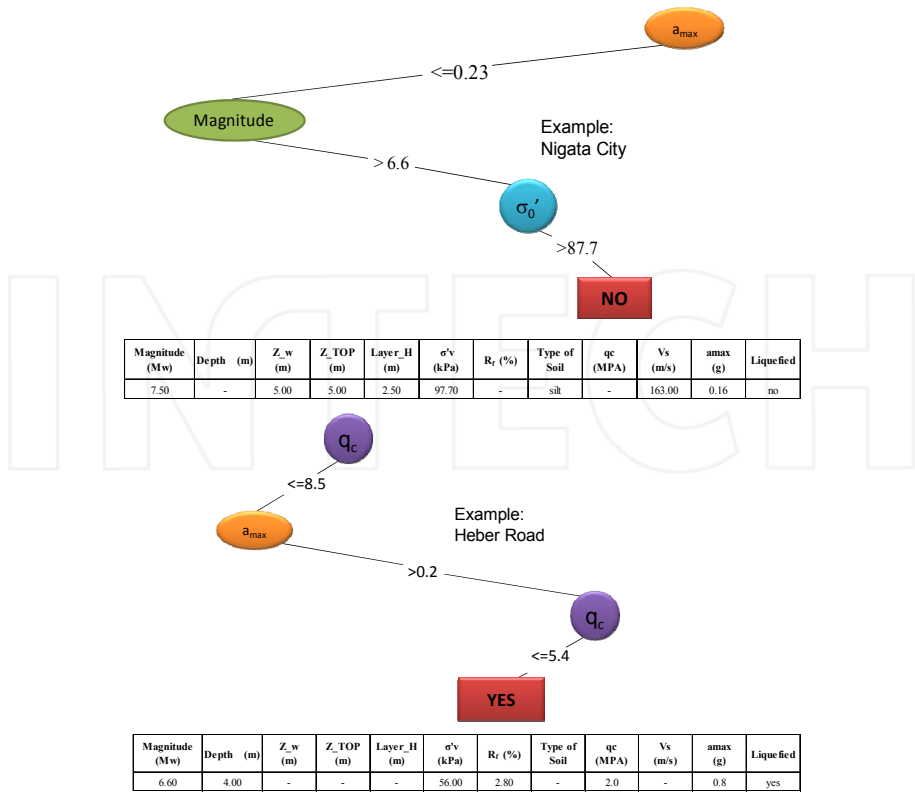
$a_{max}$

<=0.23

Magnitude

Example:
Nigata City

> 6.6

$\sigma_0'$

>87.7

NO

| Magnitude (Mw) | Depth (m) | Z_w (m) | Z_TOP (m) | Layer_H (m) | σ'v (kPa) | $R_f$ (%) | Type of Soil | qc (MPA) | Vs (m/s) | amax (g) | Liquefied |
|---|---|---|---|---|---|---|---|---|---|---|---|
| 7.50 | - | 5.00 | 5.00 | 2.50 | 97.70 | - | silt | - | 163.00 | 0.16 | no |

$q_c$

<=8.5

$a_{max}$

Example:
Heber Road

>0.2

$q_c$

<=5.4

YES

| Magnitude (Mw) | Depth (m) | Z_w (m) | Z_TOP (m) | Layer_H (m) | σ'v (kPa) | $R_f$ (%) | Type of Soil | qc (MPA) | Vs (m/s) | amax (g) | Liquefied |
|---|---|---|---|---|---|---|---|---|---|---|---|
| 6.60 | 4.00 | - | - | - | 56.00 | 2.80 | - | 2.0 | - | 0.8 | yes |